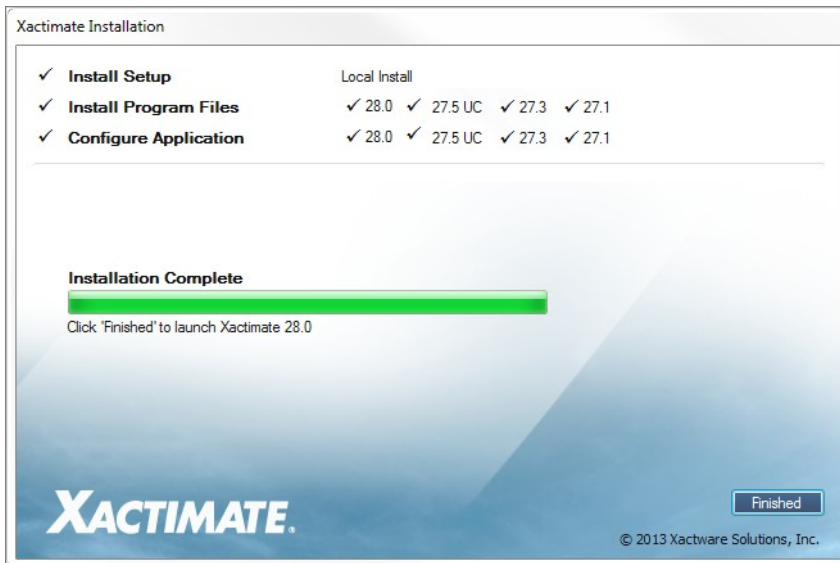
Xactimate Installation

✓ Install Setup Local Install

✓ Install Program Files ✓ 28.0 ✓ 27.5 UC ✓ 27.3 ✓ 27.1

✓ Configure Application ✓ 28.0 ✓ 27.5 UC ✓ 27.3 ✓ 27.1

Installation Complete

Click 'Finished' to launch Xactimate 28.0

XACTIMATE.

Finished

© 2013 Xactware Solutions, Inc.